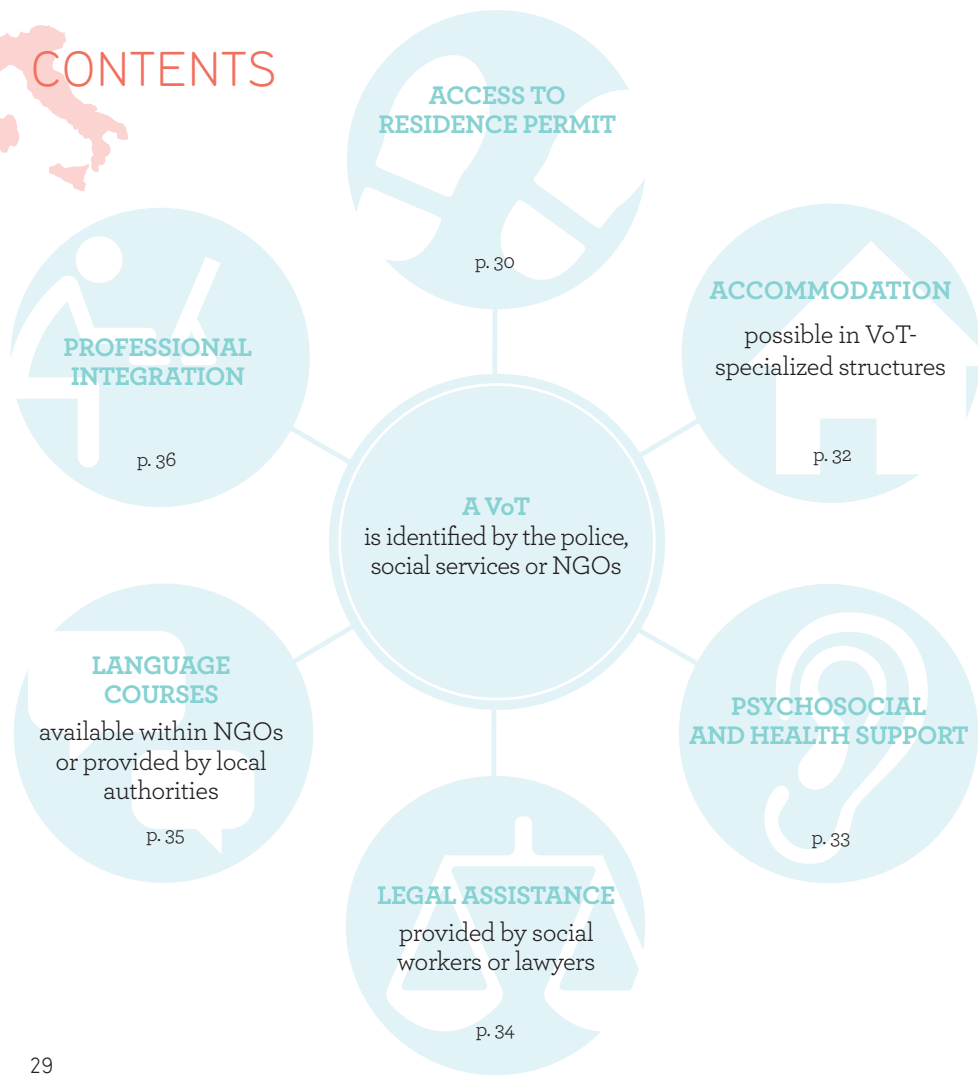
CONTENTS

ACCESS TO RESIDENCE PERMIT

p. 30

ACCOMMODATION

possible in VoT-specialized structures

p. 32

PROFESSIONAL INTEGRATION

p. 36

A VoT
is identified by the police, social services or NGOs

LANGUAGE COURSES
available within NGOs or provided by local authorities

p. 35

PSYCHOSOCIAL AND HEALTH SUPPORT

p. 33

LEGAL ASSISTANCE
provided by social workers or lawyers

p. 34

29